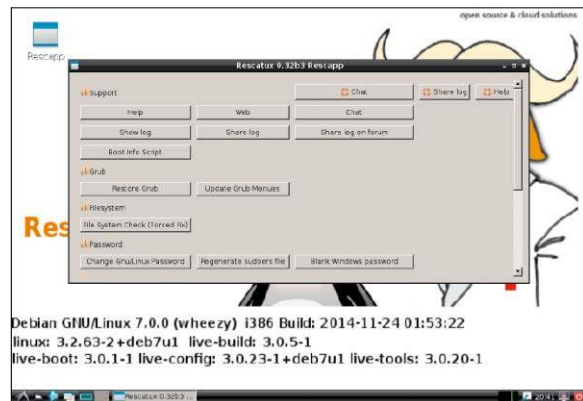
open source & cloud solutions

Rescapp

Rescatux 0.32b3 Rescapp

Support

Chat

Share log

Help

Help

Web

Chat

Show log

Share log

Share log on forum

Boot Info Script

Grub

Restore Grub

Update Grub Menues

Filesystem

File System Check (Forced Fix)

Password

Change Gnu/Linux Password

Regenerate sudoers file

Blank Windows password

Res

Debian GNU/Linux 7.0.0 (wheezy) i386 Build: 2014-11-24 01:53:22
linux: 3.2.63-2+deb7u1 live-build: 3.0.5-1
live-boot: 3.0.1-1 live-config: 3.0.23-1+deb7u1 live-tools: 3.0.20-1

Rescatux 0.32b3 ...

20:41